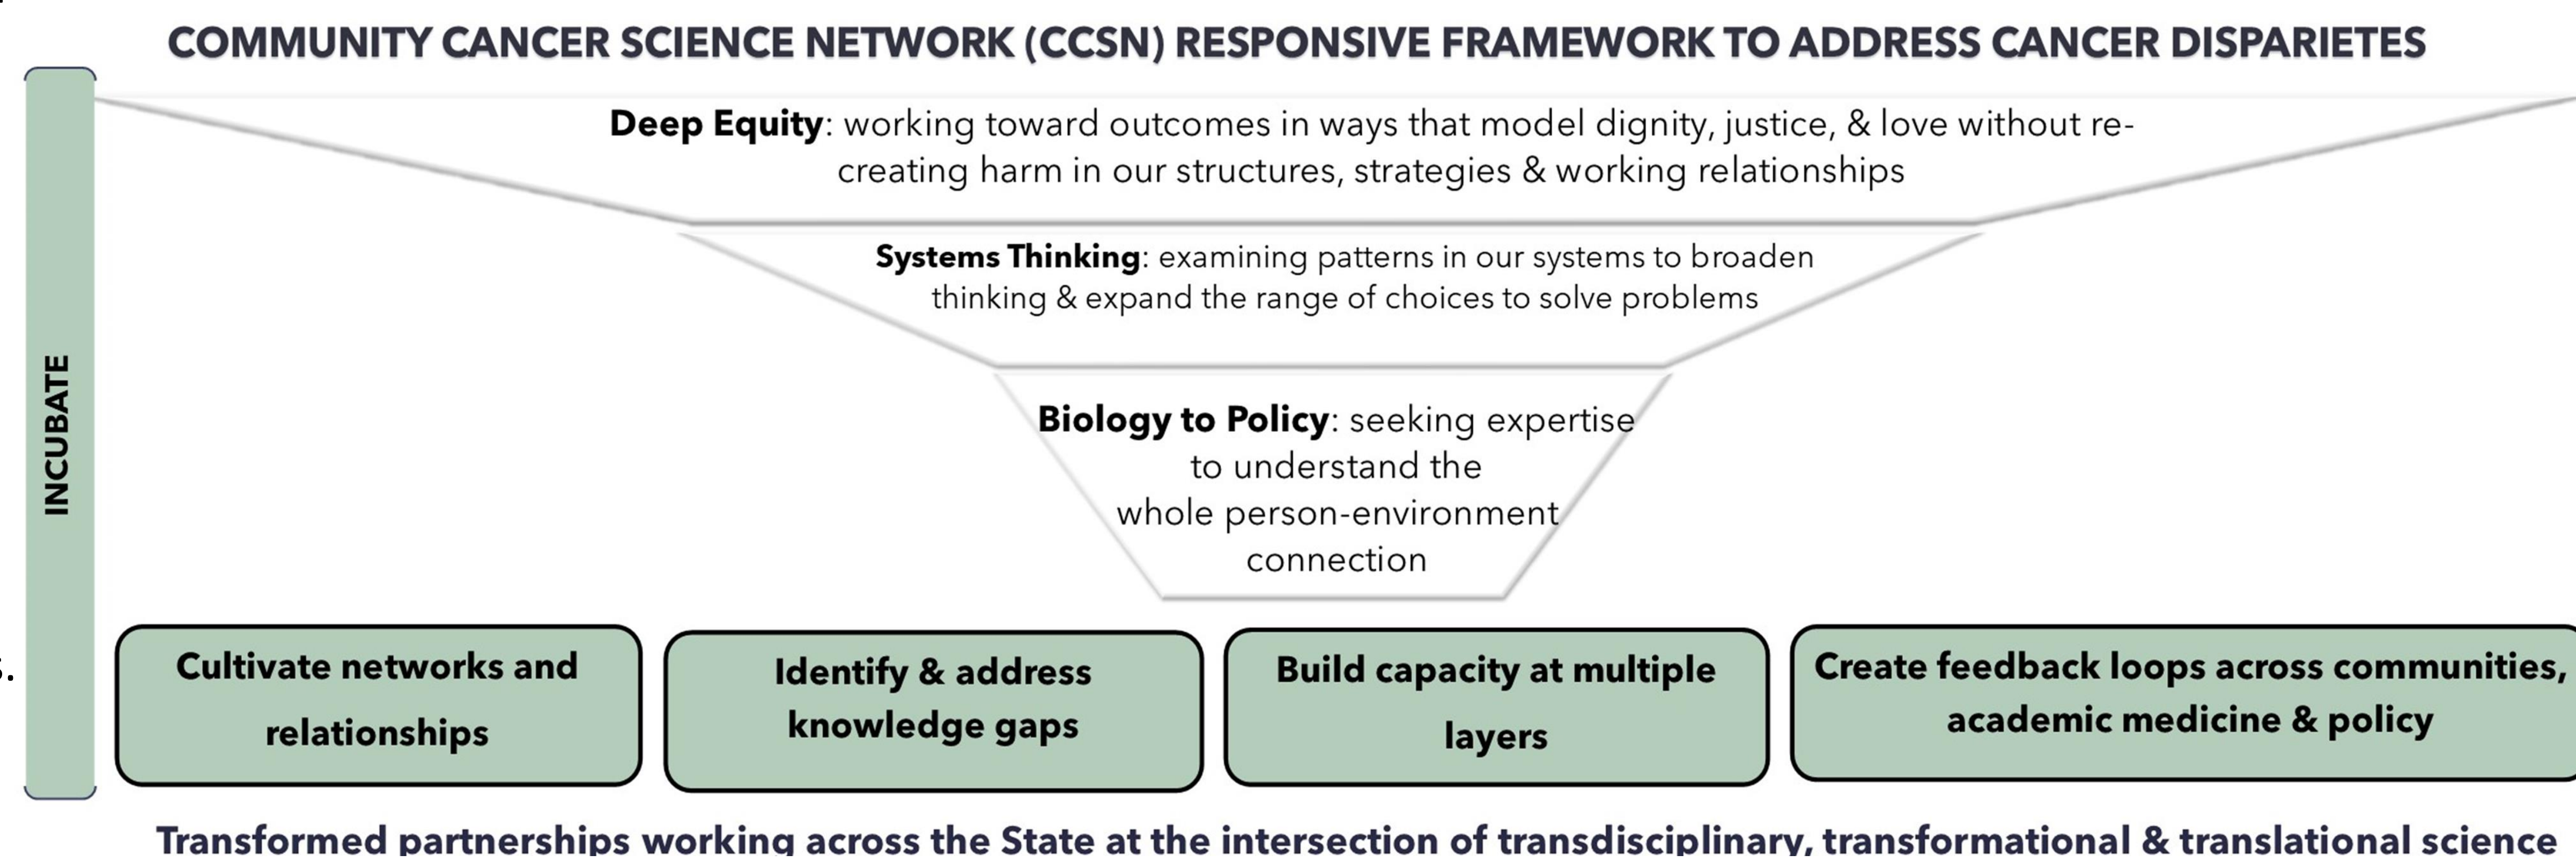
COMMUNITY CANCER SCIENCE NETWORK (CCSN) RESPONSIVE FRAMEWORK TO ADDRESS CANCER DISPARIETES

INCUBATE

**Deep Equity**: working toward outcomes in ways that model dignity, justice, & love without re-creating harm in our structures, strategies & working relationships

**Systems Thinking**: examining patterns in our systems to broaden thinking & expand the range of choices to solve problems

**Biology to Policy**: seeking expertise to understand the whole person-environment connection

Cultivate networks and relationships

Identify & address knowledge gaps

Build capacity at multiple layers

Create feedback loops across communities, academic medicine & policy

Transformed partnerships working across the State at the intersection of transdisciplinary, transformational & translational science